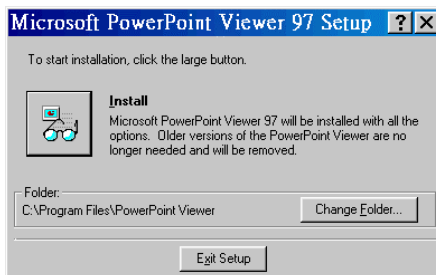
Microsoft PowerPoint Viewer 97 Setup ? X

To start installation, click the large button.

Install

Microsoft PowerPoint Viewer 97 will be installed with all the options. Older versions of the PowerPoint Viewer are no longer needed and will be removed.

Folder:
C:\Program Files\PowerPoint Viewer

Change Folder...

Exit Setup